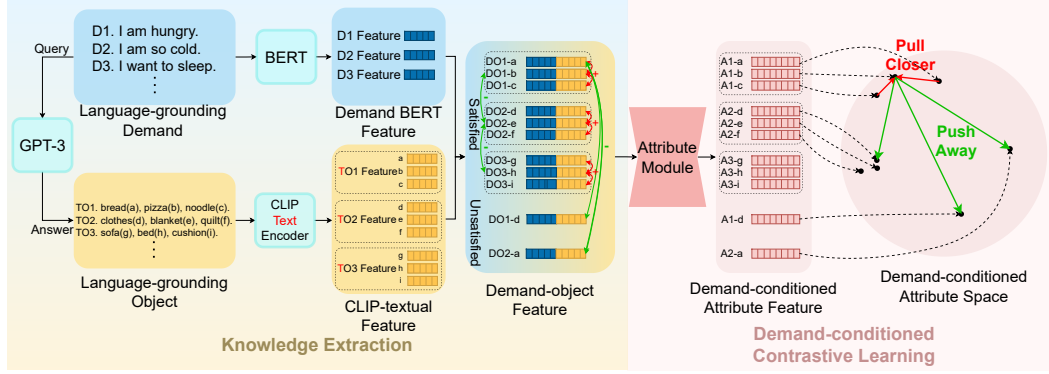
Query

D1. I am hungry.
D2. I am so cold.
D3. I want to sleep.
⋮

Language-grounding Demand

BERT

D1 Feature
D2 Feature
D3 Feature

Demand BERT Feature

GPT-3

Answer

TO1. bread(a), pizza(b), noodle(c).
TO2. clothes(d), blanket(e), quilt(f).
TO3. sofa(g), bed(h), cushion(i).
⋮

Language-grounding Object

CLIP Text Encoder

TO1 Feature a b c
TO2 Feature d e f
TO3 Feature g h i

CLIP-textual Feature

Satisfied

DO1-a
DO1-b
DO1-c
DO2-d
DO2-e
DO2-f
DO3-g
DO3-h
DO3-i

Unsatisfied

DO1-d
DO2-a

+
-

Demand-object Feature

Knowledge Extraction

Attribute Module

A1-a
A1-b
A1-c
A2-d
A2-e
A2-f
A3-g
A3-h
A3-i
A1-d
A2-a

Demand-conditioned Attribute Feature

Pull Closer

Push Away

Demand-conditioned Attribute Space

Demand-conditioned Contrastive Learning